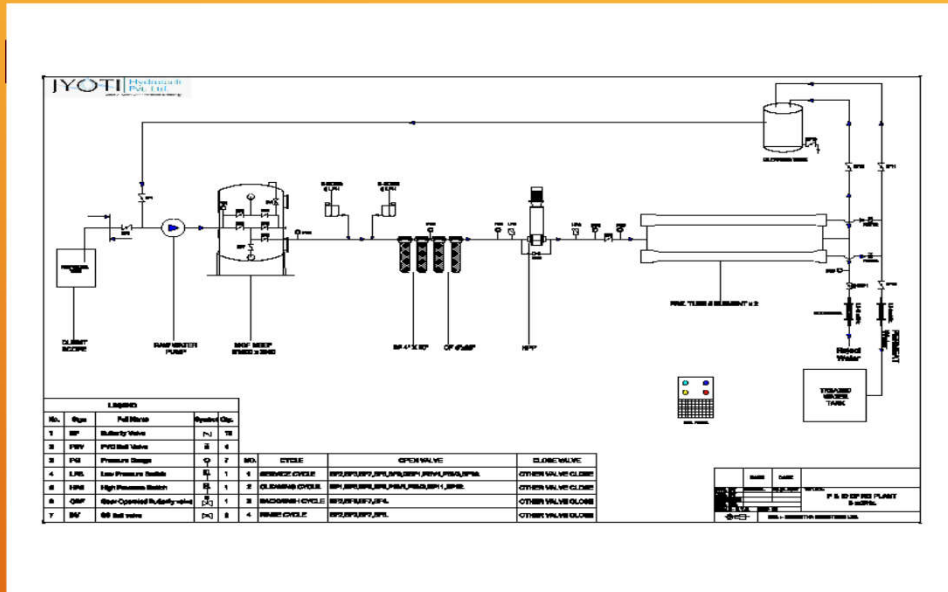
JYOTI Hydrotech Pvt. Ltd.

RAW WATER PUMP

MGF 900Ø

SF 4" X 20"

CF 4"x20"

HPP

FRP TUBE 8 ELEMENT x 2

Reject Water

PERMEATE Water

TREATED WATER TANK

LEGEND

| No. | Sign | Full Name | Symbol | Qty. |
|---|---|---|---|---|
| 1 | BF | Butterfly Valve | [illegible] | 15 |
| 2 | PBV | PVC Ball Valve | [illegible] | 4 |
| 3 | PG | Pressure Gauge | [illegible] | 7 |
| 4 | LPS | Low Pressure Switch | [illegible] | 1 |
| 5 | HPS | High Pressure Switch | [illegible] | 1 |
| 6 | GBF | Gear Operated Butterfly valve | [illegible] | 1 |
| 7 | SV | SS Ball valve | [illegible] | 2 |

| NO. | CYCLE | OPEN VALVE | CLOSE VALVE |
|---|---|---|---|
| 1 | SERVICE CYCLE | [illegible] | OTHER VALVE CLOSE |
| 2 | CLEANING CYCLE | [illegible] | OTHER VALVE CLOSE |
| 3 | BACKWASH CYCLE | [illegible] | OTHER VALVE CLOSE |
| 4 | RINSE CYCLE | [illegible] | OTHER VALVE CLOSE |

P & ID OF RO PLANT

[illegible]